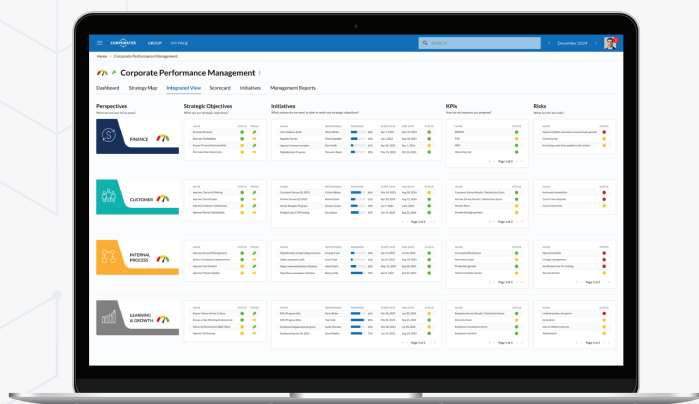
CORPORATER GROUP MY PAGE

SEARCH

December 2024

Home > Corporate Performance Management

Corporate Performance Management

Dashboard Strategy Map Integrated View Scorecard Initiatives Management Reports

Perspectives

FINANCE

CUSTOMER

INTERNAL PROCESS

LEARNING & GROWTH

Strategic Objectives

Initiatives

KPIs

Risks

Page 1 of 2

Page 1 of 2

Page 1 of 2

Page 1 of 2

Page 1 of 2